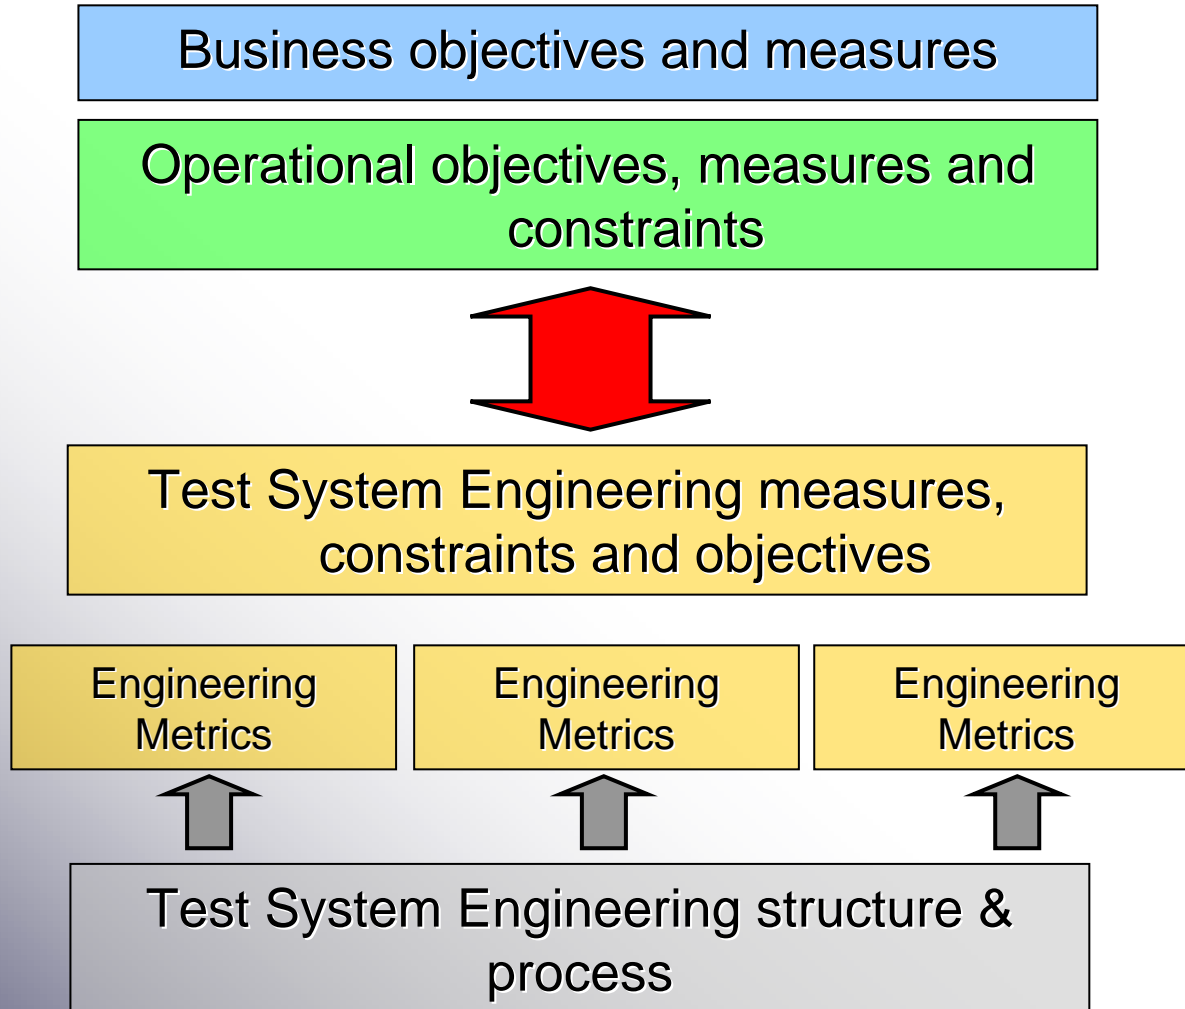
Business objectives and measures

Operational objectives, measures and constraints

Test System Engineering measures, constraints and objectives

Engineering Metrics

Engineering Metrics

Engineering Metrics

Test System Engineering structure & process